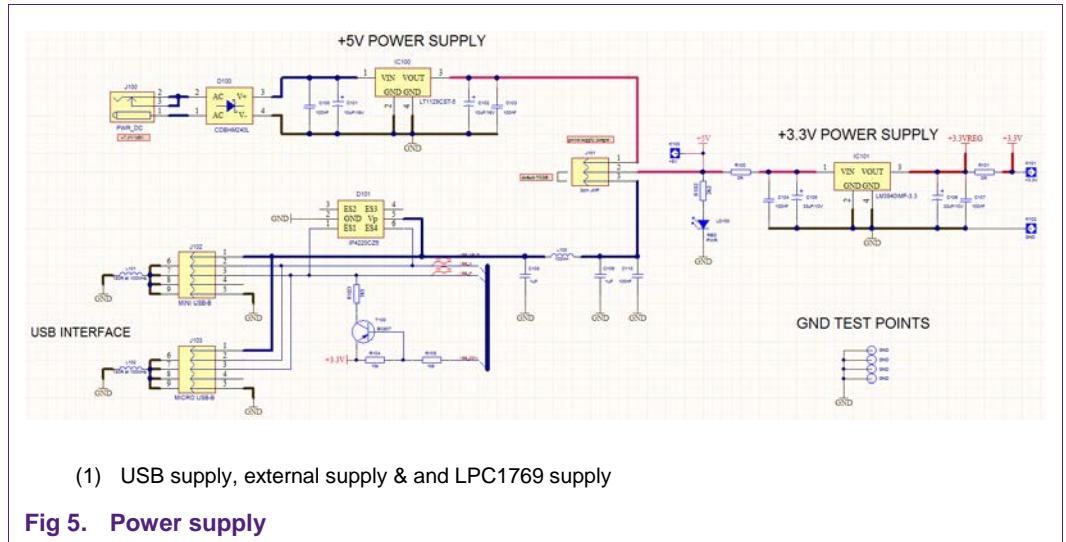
+5V POWER SUPPLY

J100
PWR_DC
D100
AC V+
AC V-
CDBHM240L
IC100
VIN VOUT
GND GND
LT1129CST-5
GND

+3.3V POWER SUPPLY

J101
+5V
IC101
VIN VOUT
GND GND
LM3940IMP-3.3
+3.3VREG
+3.3V
GND

D101
ES2 ES3
GND Vp
ES1 ES4
IP4220CZ6
GND

J102
MINI USB-B
GND
J103
MICRO USB-B
GND

USB INTERFACE

+3.3V

GND TEST POINTS

GND
GND
GND
GND

(1) USB supply, external supply & and LPC1769 supply

Fig 5. Power supply